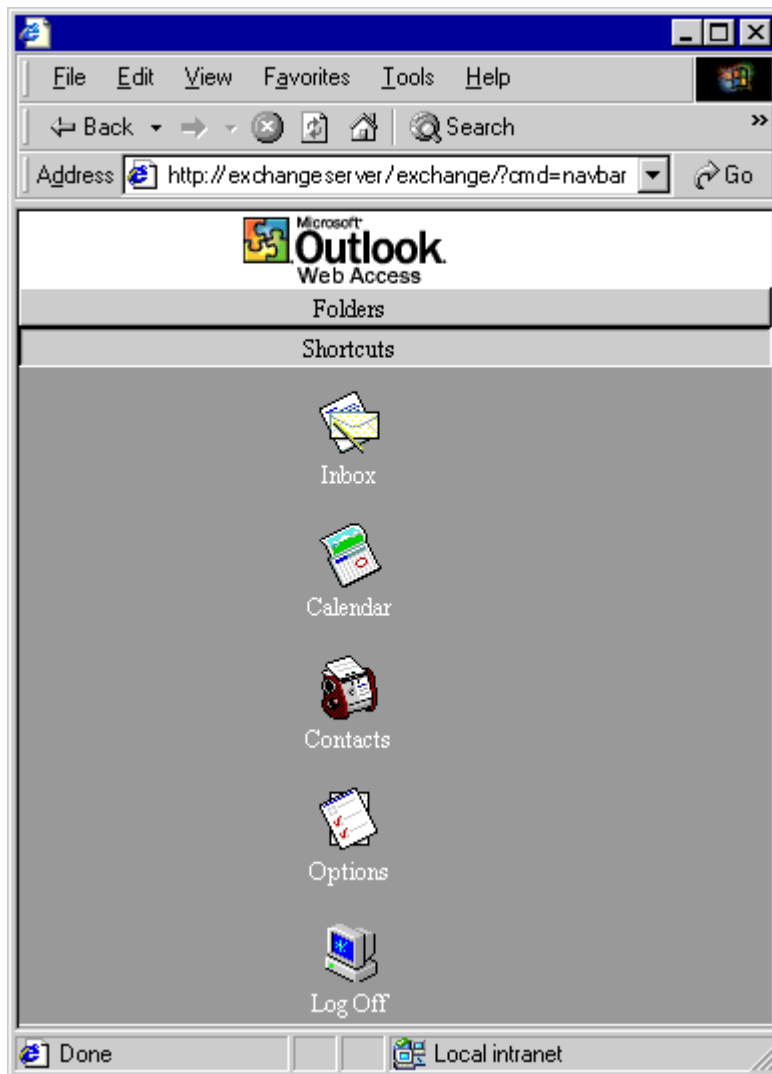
File Edit View Favorites Tools Help

Back Search »

Address http://exchangeserver/exchange/?cmd=navbar Go

Microsoft Outlook Web Access

Folders

Shortcuts

Inbox

Calendar

Contacts

Options

Log Off

Done Local intranet